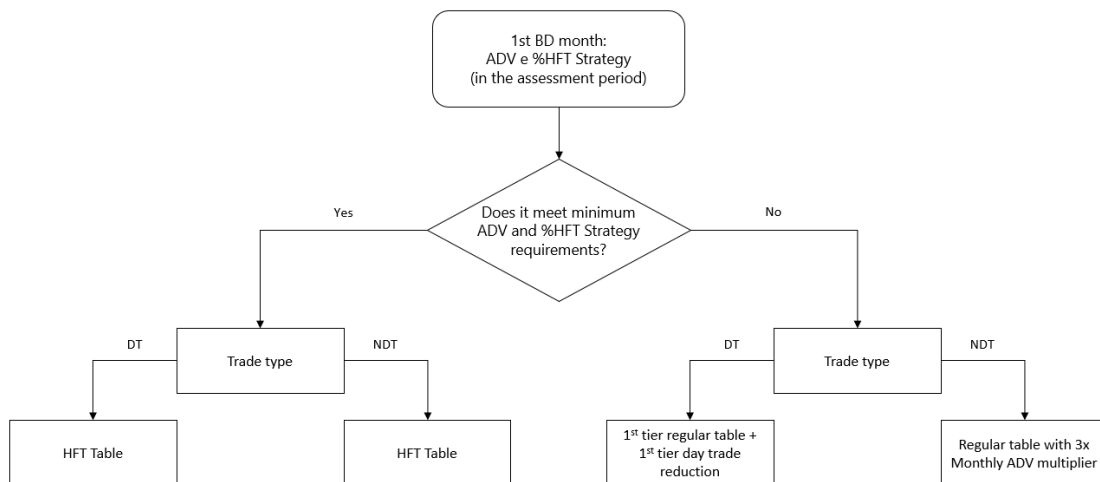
1st BD month:
ADV e %HFT Strategy
(in the assessment period)

Does it meet minimum ADV and %HFT Strategy requirements?

Yes

No

Trade type

DT

NDT

HFT Table

HFT Table

Trade type

DT

NDT

1$^{st}$ tier regular table + 1$^{st}$ tier day trade reduction

Regular table with 3x Monthly ADV multiplier